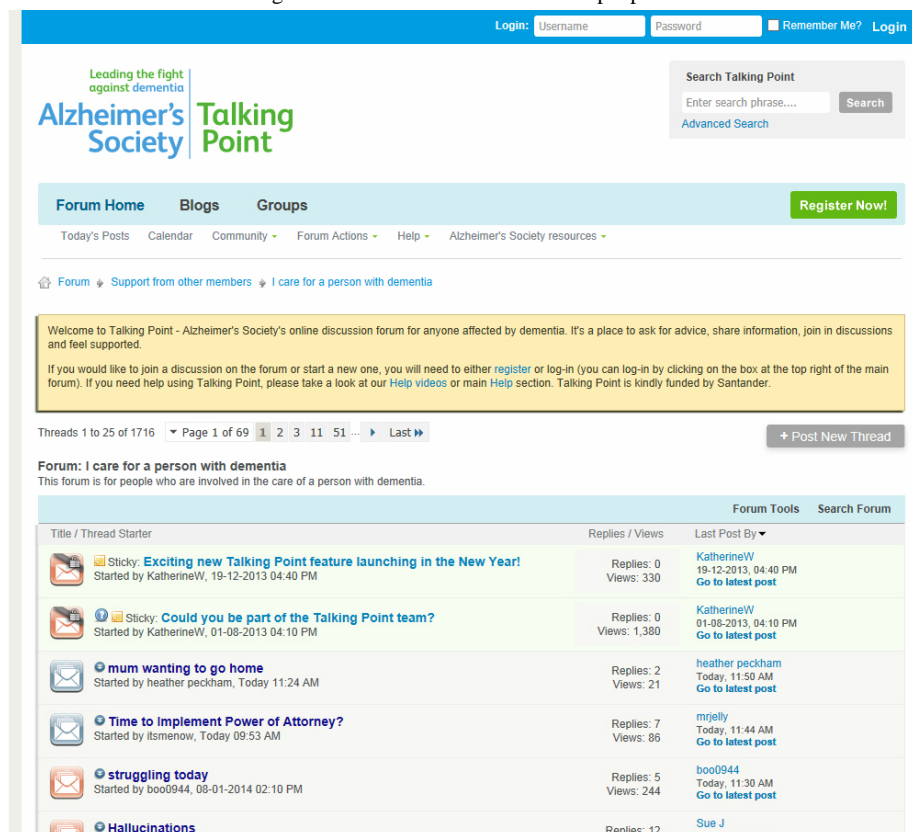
Login: Username Password Remember Me? Login

Leading the fight against dementia
Alzheimer's Society | Talking Point

Search Talking Point
Enter search phrase.... Search
Advanced Search

Forum Home Blogs Groups Register Now!

Today's Posts Calendar Community Forum Actions Help Alzheimer's Society resources

Forum > Support from other members > I care for a person with dementia

Welcome to Talking Point - Alzheimer's Society's online discussion forum for anyone affected by dementia. It's a place to ask for advice, share information, join in discussions and feel supported.

If you would like to join a discussion on the forum or start a new one, you will need to either register or log-in (you can log-in by clicking on the box at the top right of the main forum). If you need help using Talking Point, please take a look at our Help videos or main Help section. Talking Point is kindly funded by Santander.

Threads 1 to 25 of 1716 Page 1 of 69 1 2 3 11 51 ... Last

+ Post New Thread

Forum: I care for a person with dementia
This forum is for people who are involved in the care of a person with dementia.

Forum Tools Search Forum

| Title / Thread Starter | Replies / Views | Last Post By |
|---|---|---|
| Sticky: Exciting new Talking Point feature launching in the New Year! Started by KatherineW, 19-12-2013 04:40 PM | Replies: 0 Views: 330 | KatherineW 19-12-2013, 04:40 PM Go to latest post |
| Sticky: Could you be part of the Talking Point team? Started by KatherineW, 01-08-2013 04:10 PM | Replies: 0 Views: 1,380 | KatherineW 01-08-2013, 04:10 PM Go to latest post |
| mum wanting to go home Started by heather peckham, Today 11:24 AM | Replies: 2 Views: 21 | heather peckham Today, 11:50 AM Go to latest post |
| Time to Implement Power of Attorney? Started by itsmenow, Today 09:53 AM | Replies: 7 Views: 86 | mrjelly Today, 11:44 AM Go to latest post |
| struggling today Started by boo0944, 08-01-2014 02:10 PM | Replies: 5 Views: 244 | boo0944 Today, 11:30 AM Go to latest post |
| Hallucinations | Replies: 12 | Sue J |